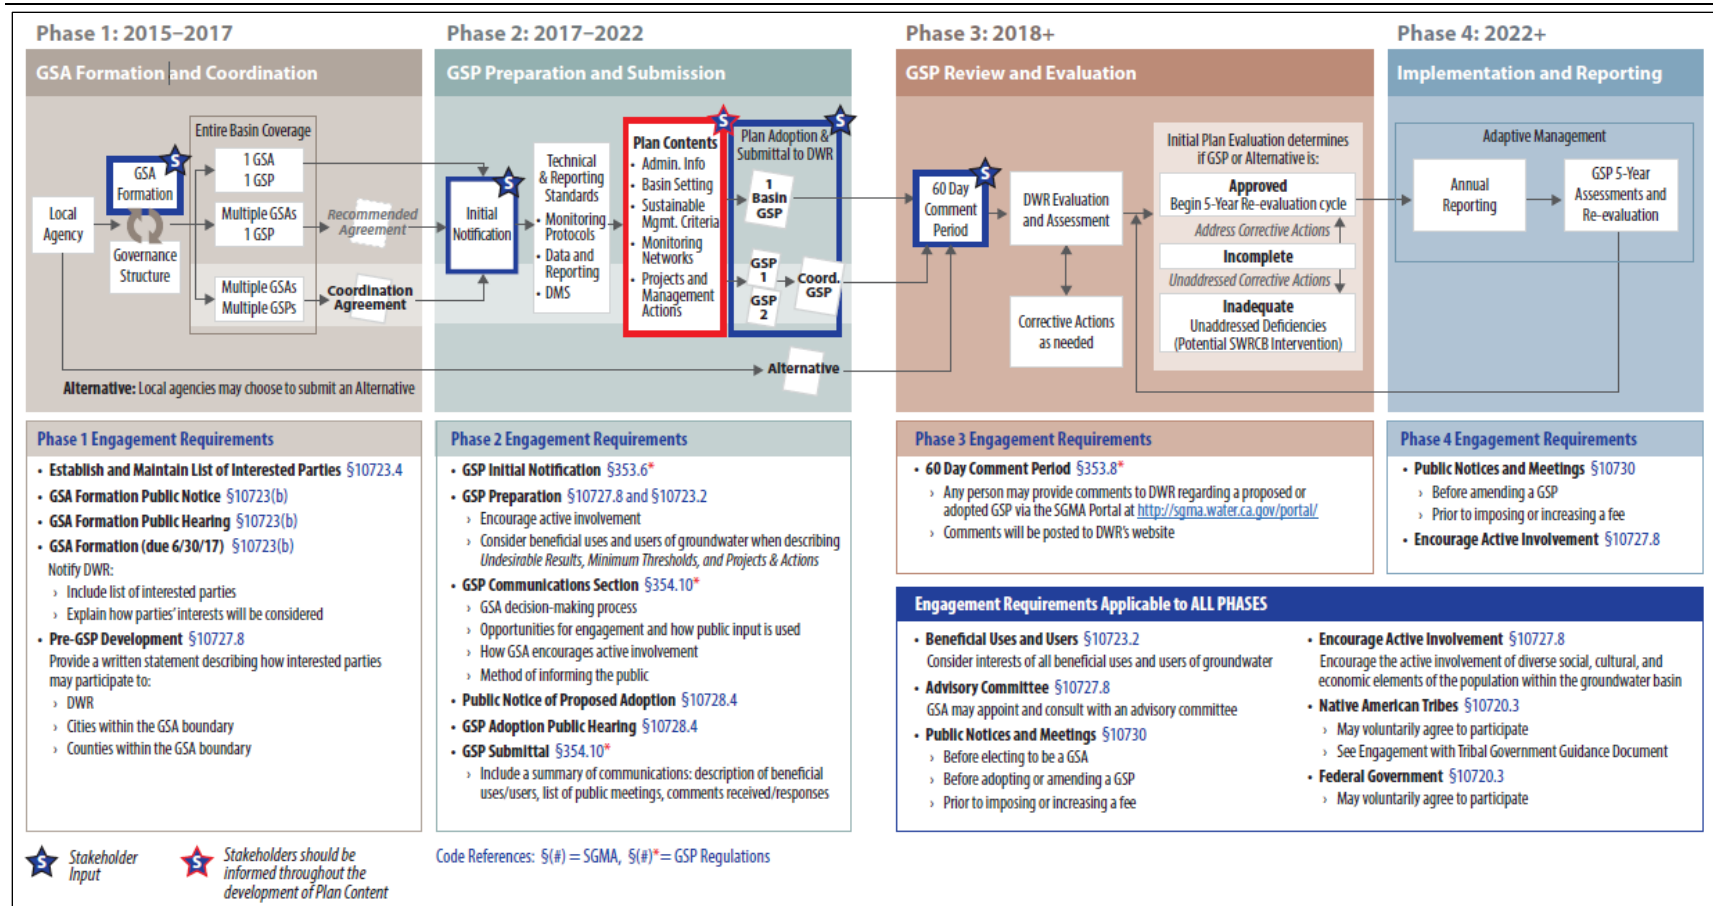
Phase 1: 2015–2017

GSA Formation and Coordination

Local Agency

GSA Formation

Governance Structure

Entire Basin Coverage

1 GSA 1 GSP

Multiple GSAs 1 GSP

Multiple GSAs Multiple GSPs

Recommended Agreement

Coordination Agreement

Alternative: Local agencies may choose to submit an Alternative

Phase 2: 2017–2022

GSP Preparation and Submission

Initial Notification

Technical & Reporting Standards
• Monitoring Protocols
• Data and Reporting
• DMS

Plan Contents
• Admin. Info
• Basin Setting
• Sustainable Mgmt. Criteria
• Monitoring Networks
• Projects and Management Actions

Plan Adoption & Submittal to DWR

1 Basin GSP

GSP 1

GSP 2

Coord. GSP

Alternative

Phase 3: 2018+

GSP Review and Evaluation

60 Day Comment Period

DWR Evaluation and Assessment

Corrective Actions as needed

Initial Plan Evaluation determines if GSP or Alternative is:

Approved
Begin 5-Year Re-evaluation cycle

Address Corrective Actions

Incomplete

Unaddressed Corrective Actions

Inadequate
Unaddressed Deficiencies (Potential SWRCB Intervention)

Phase 4: 2022+

Implementation and Reporting

Adaptive Management

Annual Reporting

GSP 5-Year Assessments and Re-evaluation

Phase 1 Engagement Requirements
• Establish and Maintain List of Interested Parties §10723.4
• GSA Formation Public Notice §10723(b)
• GSA Formation Public Hearing §10723(b)
• GSA Formation (due 6/30/17) §10723(b)
Notify DWR:
› Include list of interested parties
› Explain how parties' interests will be considered
• Pre-GSP Development §10727.8
Provide a written statement describing how interested parties may participate to:
› DWR
› Cities within the GSA boundary
› Counties within the GSA boundary

Phase 2 Engagement Requirements
• GSP Initial Notification §353.6*
• GSP Preparation §10727.8 and §10723.2
› Encourage active involvement
› Consider beneficial uses and users of groundwater when describing Undesirable Results, Minimum Thresholds, and Projects & Actions
• GSP Communications Section §354.10*
› GSA decision-making process
› Opportunities for engagement and how public input is used
› How GSA encourages active involvement
› Method of informing the public
• Public Notice of Proposed Adoption §10728.4
• GSP Adoption Public Hearing §10728.4
• GSP Submittal §354.10*
› Include a summary of communications: description of beneficial uses/users, list of public meetings, comments received/responses

Phase 3 Engagement Requirements
• 60 Day Comment Period §353.8*
› Any person may provide comments to DWR regarding a proposed or adopted GSP via the SGMA Portal at http://sgma.water.ca.gov/portal/
› Comments will be posted to DWR's website

Phase 4 Engagement Requirements
• Public Notices and Meetings §10730
› Before amending a GSP
› Prior to imposing or increasing a fee
• Encourage Active Involvement §10727.8

Engagement Requirements Applicable to ALL PHASES
• Beneficial Uses and Users §10723.2
Consider interests of all beneficial uses and users of groundwater
• Advisory Committee §10727.8
GSA may appoint and consult with an advisory committee
• Public Notices and Meetings §10730
› Before electing to be a GSA
› Before adopting or amending a GSP
› Prior to imposing or increasing a fee
• Encourage Active Involvement §10727.8
Encourage the active involvement of diverse social, cultural, and economic elements of the population within the groundwater basin
• Native American Tribes §10720.3
› May voluntarily agree to participate
› See Engagement with Tribal Government Guidance Document
• Federal Government §10720.3
› May voluntarily agree to participate

Stakeholder Input

Stakeholders should be informed throughout the development of Plan Content

Code References: §(#) = SGMA, §(#)* = GSP Regulations